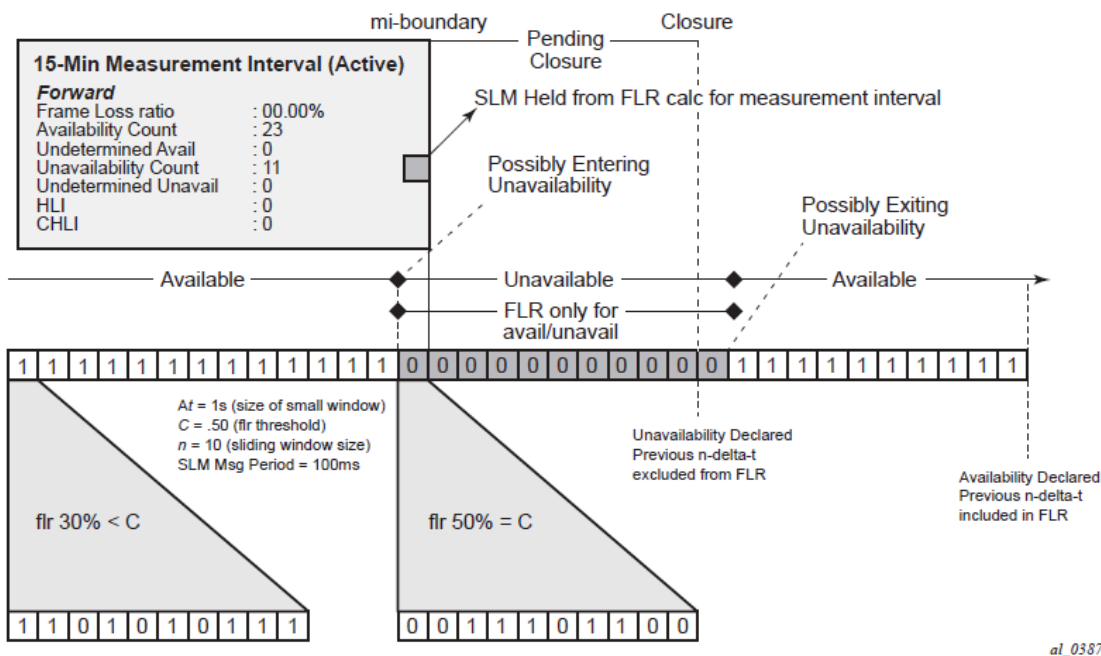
mi-boundary

Closure

Pending Closure

15-Min Measurement Interval (Active)

Forward

Frame Loss ratio : 00.00%
Availability Count : 23
Undetermined Avail : 0
Unavailability Count : 11
Undetermined Unavail : 0
HLI : 0
CHLI : 0

SLM Held from FLR calc for measurement interval

Possibly Entering Unavailability

Possibly Exiting Unavailability

Available

Unavailable

Available

FLR only for avail/unavail

| 1 | 1 | 1 | 1 | 1 | 1 | 1 | 1 | 1 | 1 | 1 | 1 | 1 | 0 | 0 | 0 | 0 | 0 | 0 | 0 | 0 | 0 | 0 | 0 | 1 | 1 | 1 | 1 | 1 | 1 | 1 | 1 | 1 | 1 | 1 |
|---|---|---|---|---|---|---|---|---|---|---|---|---|---|---|---|---|---|---|---|---|---|---|---|---|---|---|---|---|---|---|---|---|---|---|

Δt = 1s (size of small window)
C = .50 (flr threshold)
n = 10 (sliding window size)
SLM Msg Period = 100ms

Unavailability Declared
Previous n-delta-t
excluded from FLR

Availability Declared
Previous n-delta-t
included in FLR

flr 30% < C

flr 50% = C

| 1 | 1 | 0 | 1 | 0 | 1 | 0 | 1 | 1 | 1 |
|---|---|---|---|---|---|---|---|---|---|

| 0 | 0 | 1 | 1 | 1 | 0 | 1 | 1 | 0 | 0 |
|---|---|---|---|---|---|---|---|---|---|

al_0387